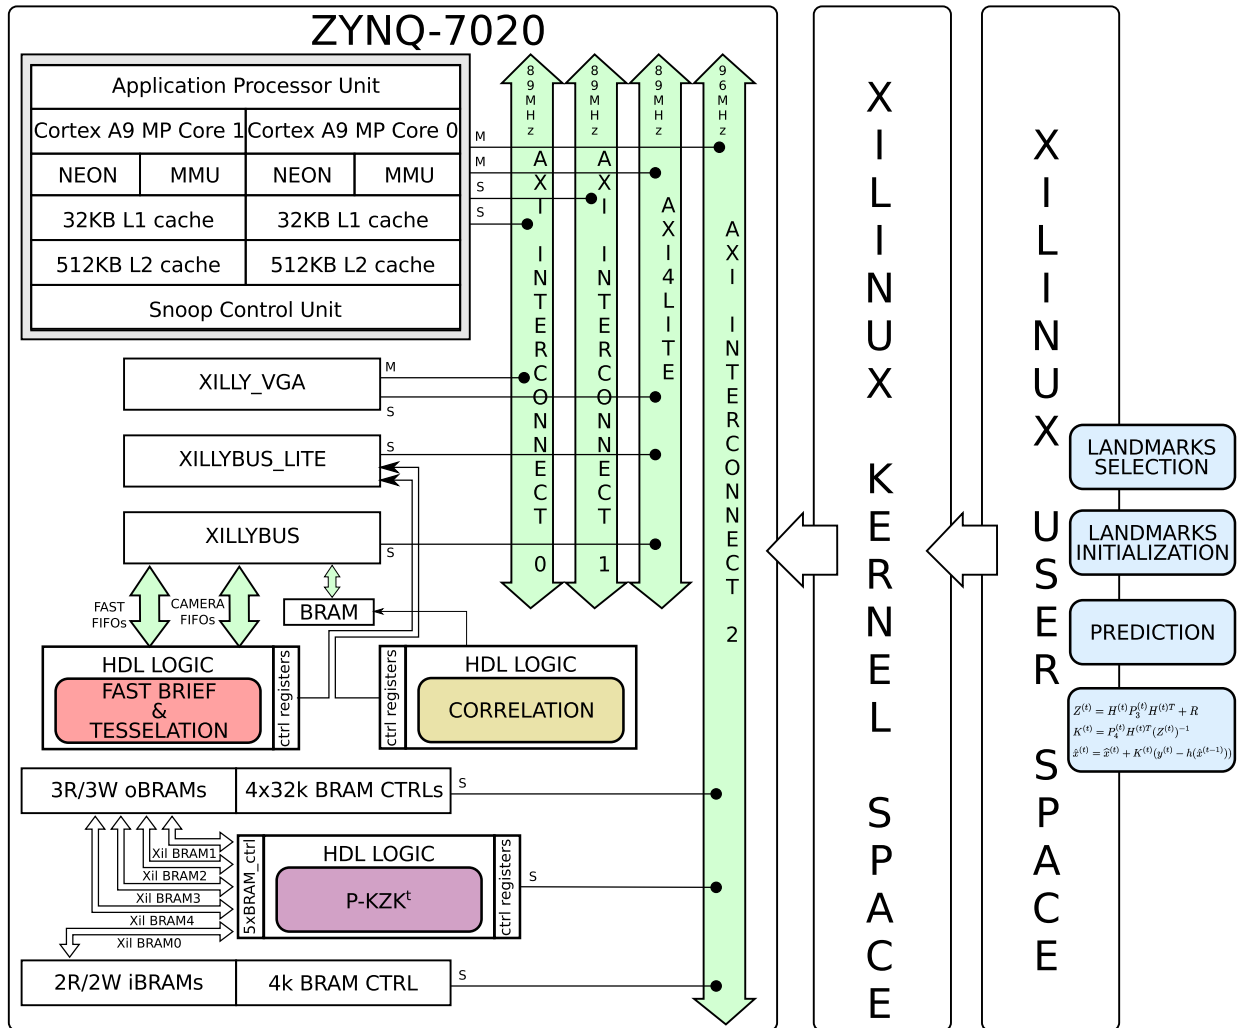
ZYNQ-7020

Application Processor Unit

| Cortex A9 MP Core 1 | | Cortex A9 MP Core 0 | |
|---|---|---|---|
| NEON | MMU | NEON | MMU |
| 32KB L1 cache | | 32KB L1 cache | |
| 512KB L2 cache | | 512KB L2 cache | |

Snoop Control Unit

M
M
S
S

89MHz
AXI INTERCONNECT 0

89MHz
AXI INTERCONNECT 1

89MHz
AXI4LITE

96MHz
AXI INTERCONNECT 2

XILLY_VGA
M
S

XILLYBUS_LITE
S

XILLYBUS
S

FAST FIFOs
CAMERA FIFOs

BRAM

HDL LOGIC
FAST BRIEF & TESSELATION
ctrl registers

ctrl registers
HDL LOGIC
CORRELATION

3R/3W oBRAMs
4x32k BRAM CTRLs
S

Xil BRAM1
Xil BRAM2
Xil BRAM3
Xil BRAM4
Xil BRAM0

5xBRAM_ctrl
HDL LOGIC
P-KZK$^t$
ctrl registers
S

2R/2W iBRAMs
4k BRAM CTRL
S

XILINUX KERNEL SPACE

XILINUX USER SPACE

LANDMARKS SELECTION

LANDMARKS INITIALIZATION

PREDICTION

$Z^{(t)} = H^{(t)}P_3^{(t)}H^{(t)T} + R$
$K^{(t)} = P_4^{(t)}H^{(t)T}(Z^{(t)})^{-1}$
$\hat{x}^{(t)} = \hat{x}^{(t)} + K^{(t)}(y^{(t)} - h(\hat{x}^{(t-1)}))$